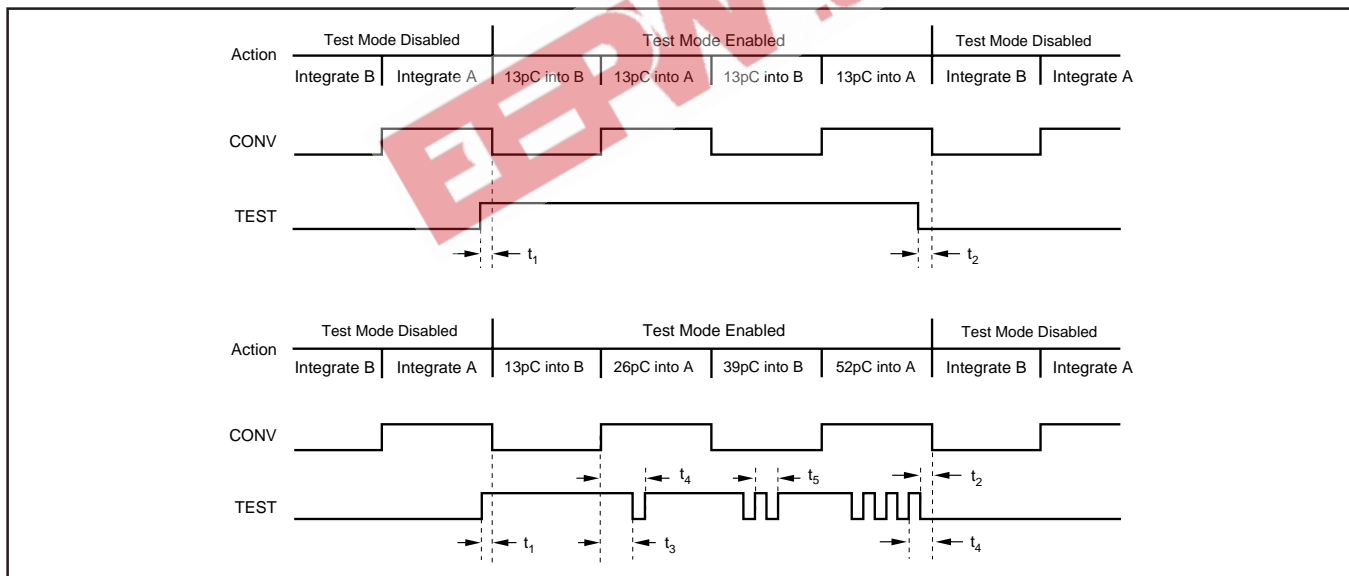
Action

Test Mode Disabled | Test Mode Enabled | Test Mode Disabled

Integrate B | Integrate A | 13pC into B | 13pC into A | 13pC into B | 13pC into A | Integrate B | Integrate A

CONV

TEST

$t_1$

$t_2$

Action

Test Mode Disabled | Test Mode Enabled | Test Mode Disabled

Integrate B | Integrate A | 13pC into B | 26pC into A | 39pC into B | 52pC into A | Integrate B | Integrate A

CONV

$t_4$

$t_5$

$t_2$

TEST

$t_1$

$t_3$

$t_4$